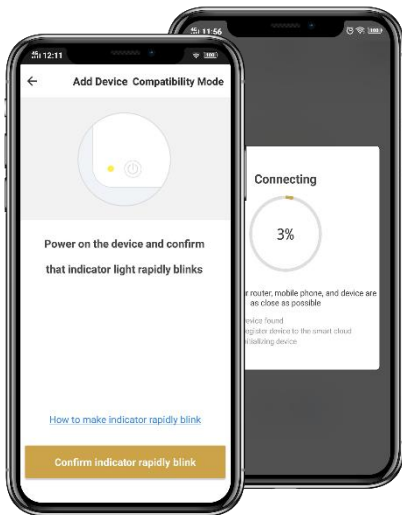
12:11

←

Add Device Compatibility Mode

Power on the device and confirm that indicator light rapidly blinks

How to make indicator rapidly blink

Confirm indicator rapidly blink

11:56

Connecting

3%

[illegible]r router, mobile phone, and device are as close as possible

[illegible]evice found
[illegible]egister device to the smart cloud
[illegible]itializing device